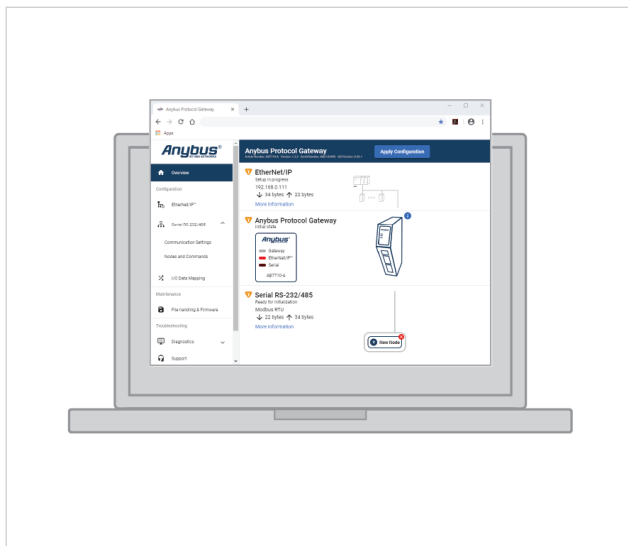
Anybus Protocol Gateway
Apps

Anybus®
HMS NETWORKS

Overview
Configuration
EtherNet/IP™
Serial RS-232/485
Communication Settings
Nodes and Commands
I/O Data Mapping
Maintenance
File handling & Firmware
Troubleshooting
Diagnostics
Support

Anybus Protocol Gateway
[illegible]
Apply Configuration

EtherNet/IP
Setup in progress
192.168.0.111
↓ 34 bytes ↑ 22 bytes
More information

Anybus Protocol Gateway
Initial state
Anybus®
Gateway
EtherNet/IP
Serial
ABT710-A

Serial RS-232/485
Ready for initialization
Modbus RTU
↓ 22 bytes ↑ 34 bytes
More information

New Node